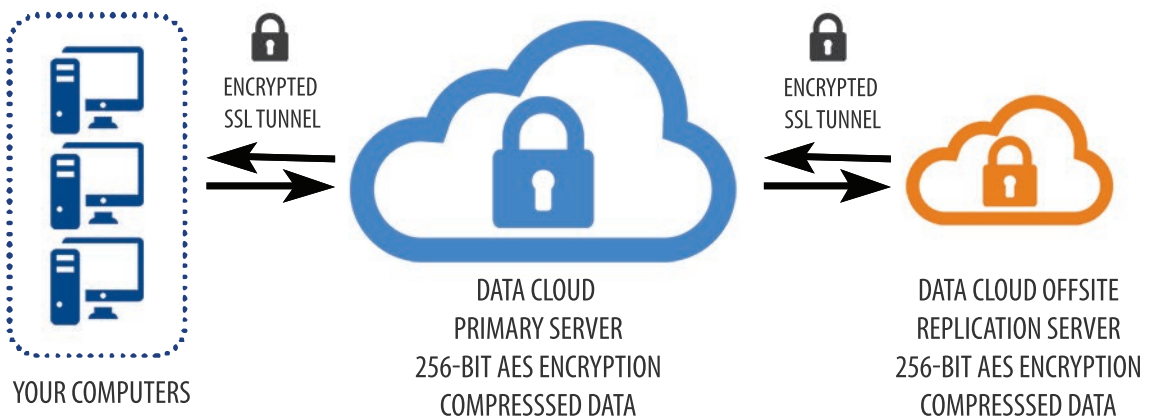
YOUR COMPUTERS

ENCRYPTED
SSL TUNNEL

DATA CLOUD
PRIMARY SERVER
256-BIT AES ENCRYPTION
COMPRESSSED DATA

ENCRYPTED
SSL TUNNEL

DATA CLOUD OFFSITE
REPLICATION SERVER
256-BIT AES ENCRYPTION
COMPRESSSED DATA